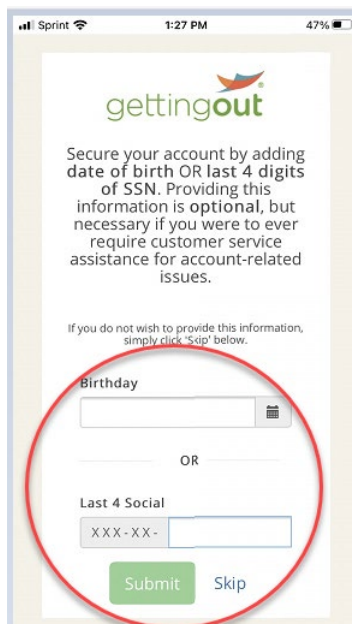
Sprint 1:27 PM 47%

gettingout®

Secure your account by adding date of birth OR last 4 digits of SSN. Providing this information is optional, but necessary if you were to ever require customer service assistance for account-related issues.

If you do not wish to provide this information, simply click 'Skip' below.

Birthday

OR

Last 4 Social

XXX-XX-

Submit Skip